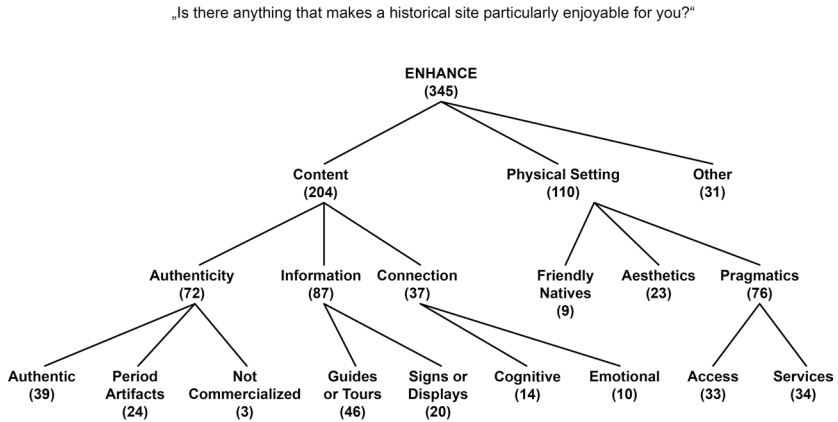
„Is there anything that makes a historical site particularly enjoyable for you?“

ENHANCE
(345)

Content
(204)

Physical Setting
(110)

Other
(31)

Authenticity
(72)

Information
(87)

Connection
(37)

Friendly Natives
(9)

Aesthetics
(23)

Pragmatics
(76)

Authentic
(39)

Period Artifacts
(24)

Not Commercialized
(3)

Guides or Tours
(46)

Signs or Displays
(20)

Cognitive
(14)

Emotional
(10)

Access
(33)

Services
(34)